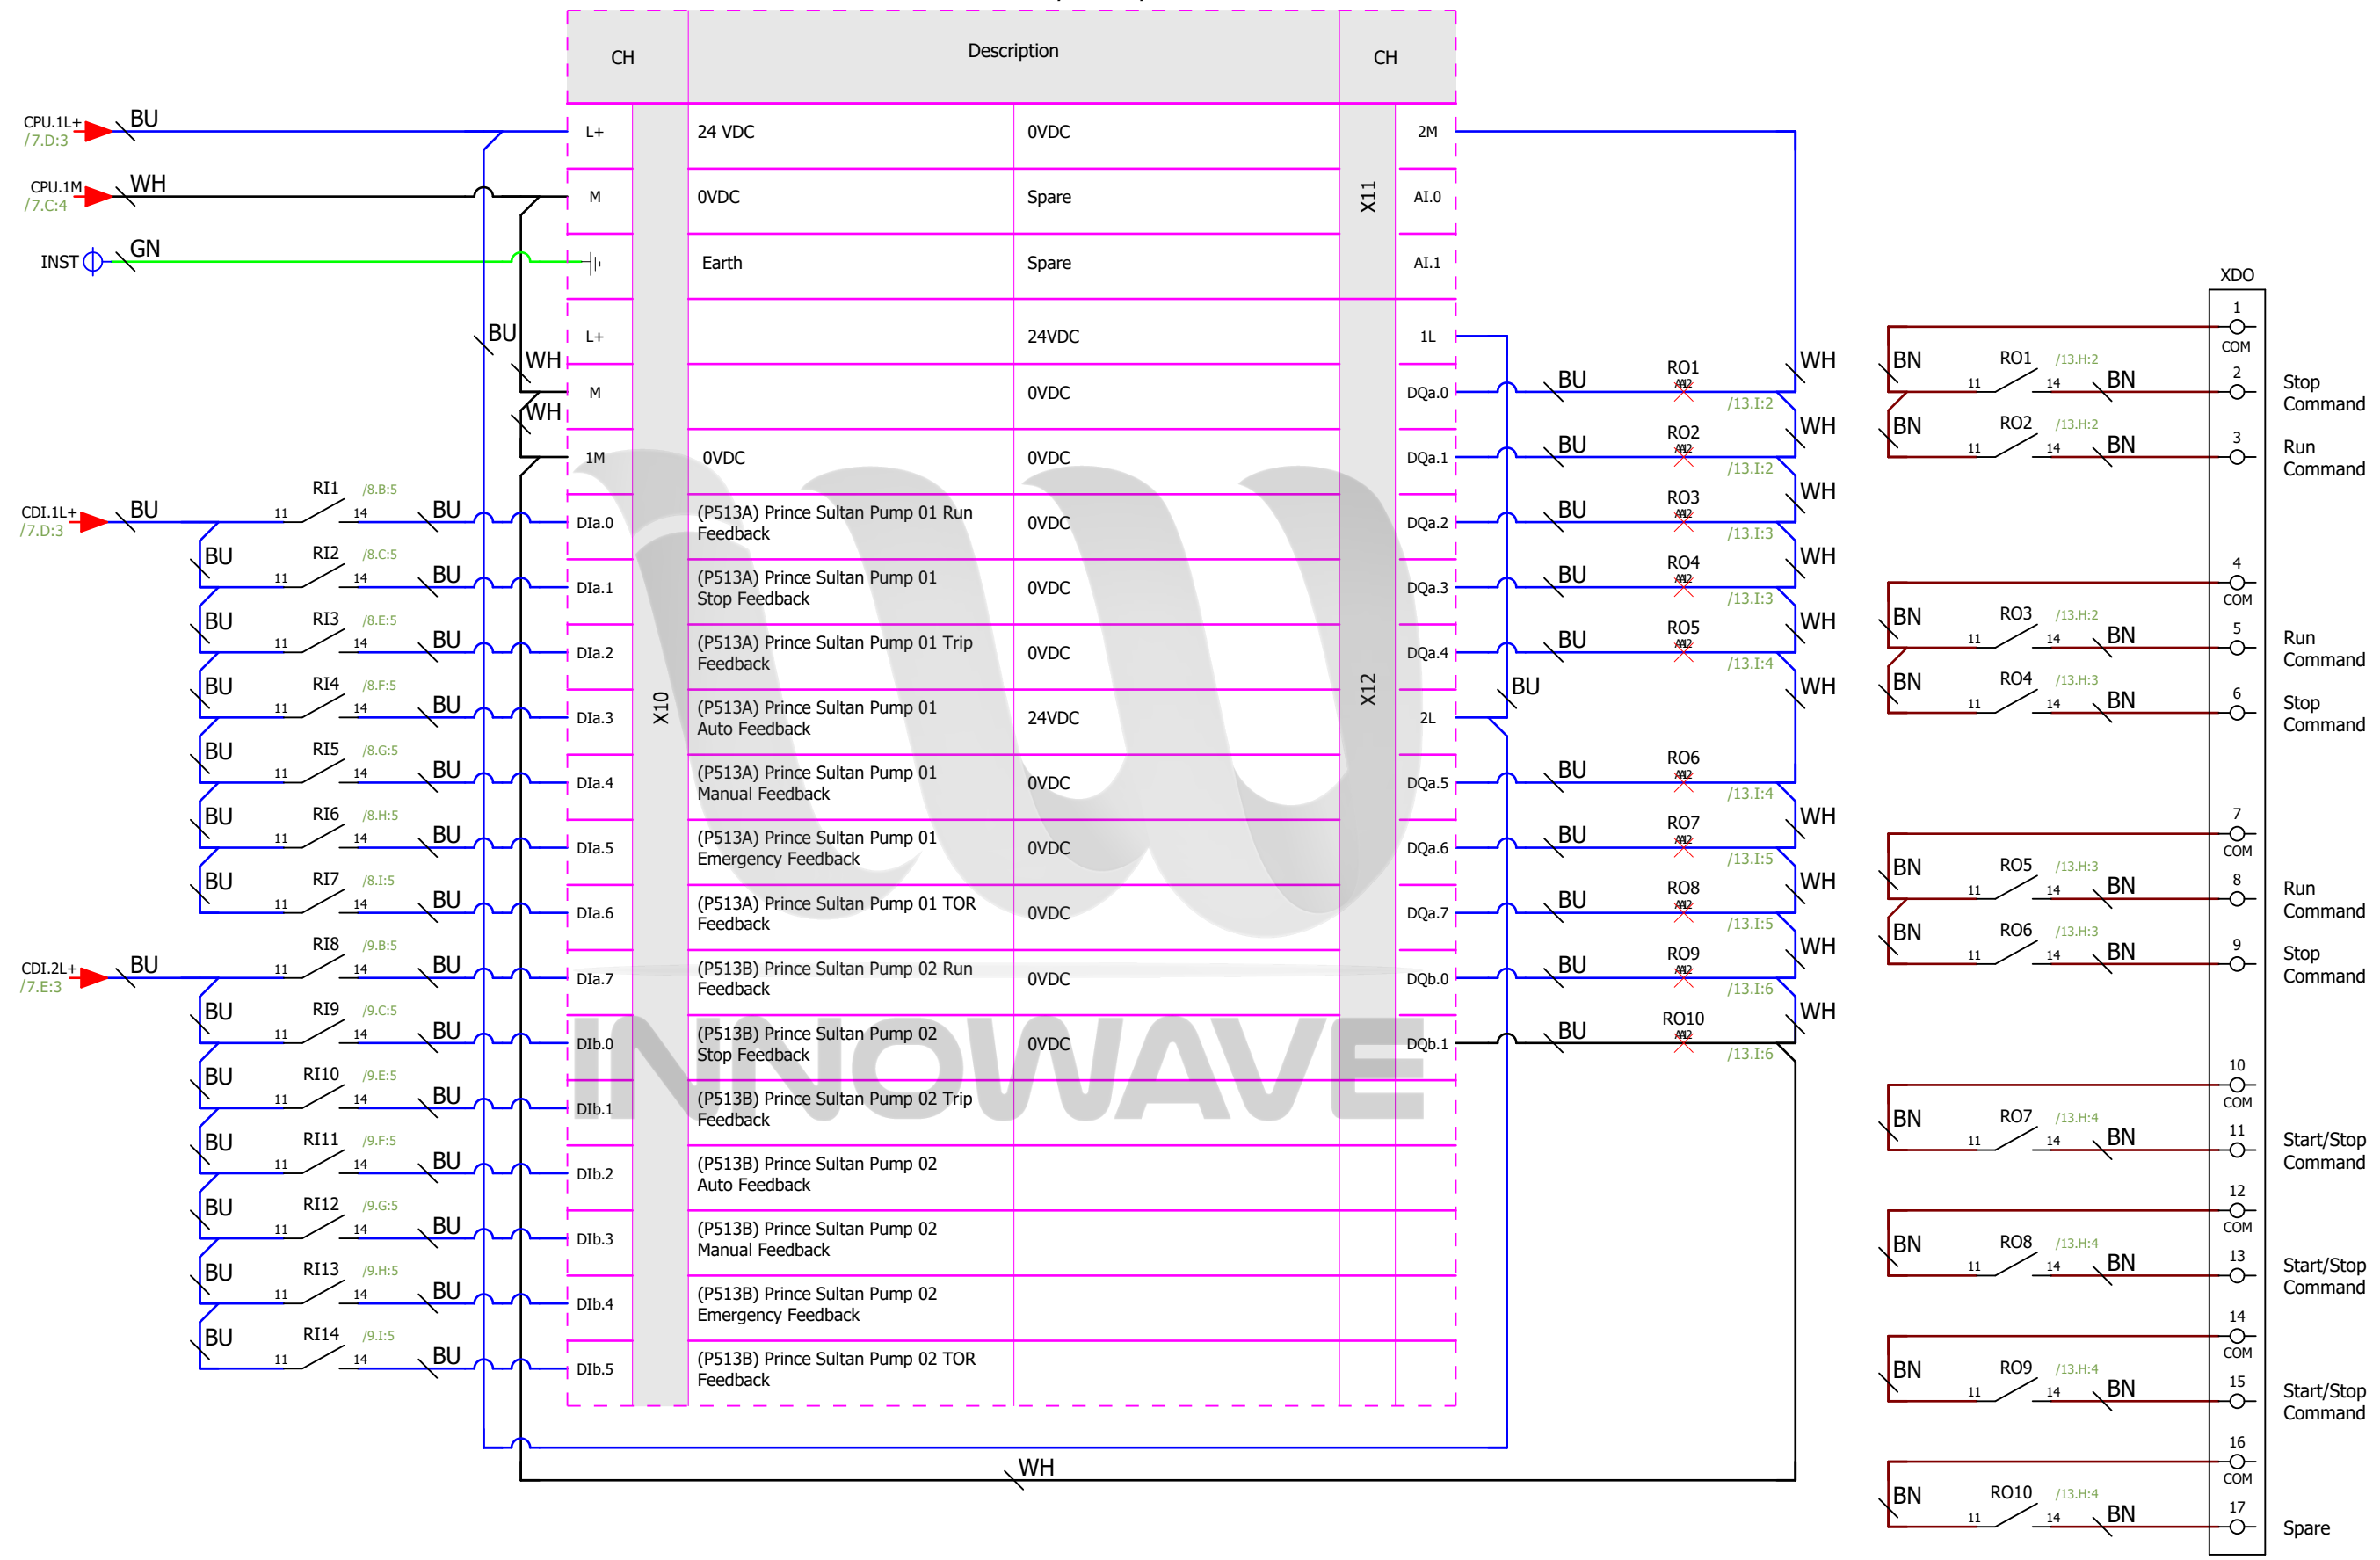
| CH | Description | | CH |
|---|---|---|---|
| L+ | 24 VDC | 0VDC | 2M |
| M | 0VDC | Spare | AI.0 |
| | Earth | Spare | AI.1 |
| L+ | | 24VDC | 1L |
| M | | 0VDC | DQa.0 |
| 1M | 0VDC | 0VDC | DQa.1 |
| DIa.0 | (P513A) Prince Sultan Pump 01 Run Feedback | 0VDC | DQa.2 |
| DIa.1 | (P513A) Prince Sultan Pump 01 Stop Feedback | 0VDC | DQa.3 |
| DIa.2 | (P513A) Prince Sultan Pump 01 Trip Feedback | 0VDC | DQa.4 |
| DIa.3 | (P513A) Prince Sultan Pump 01 Auto Feedback | 24VDC | 2L |
| DIa.4 | (P513A) Prince Sultan Pump 01 Manual Feedback | 0VDC | DQa.5 |
| DIa.5 | (P513A) Prince Sultan Pump 01 Emergency Feedback | 0VDC | DQa.6 |
| DIa.6 | (P513A) Prince Sultan Pump 01 TOR Feedback | 0VDC | DQa.7 |
| DIa.7 | (P513B) Prince Sultan Pump 02 Run Feedback | 0VDC | DQb.0 |
| DIb.0 | (P513B) Prince Sultan Pump 02 Stop Feedback | 0VDC | DQb.1 |
| DIb.1 | (P513B) Prince Sultan Pump 02 Trip Feedback | | |
| DIb.2 | (P513B) Prince Sultan Pump 02 Auto Feedback | | |
| DIb.3 | (P513B) Prince Sultan Pump 02 Manual Feedback | | |
| DIb.4 | (P513B) Prince Sultan Pump 02 Emergency Feedback | | |
| DIb.5 | (P513B) Prince Sultan Pump 02 TOR Feedback | | |

X10 X11 X12

CPU.1L+ /7.D:3 BU
CPU.1M /7.C:4 WH
INST GN
BU WH WH
CDI.1L+ /7.D:3 BU
RI1 /8.B:5 11 14 BU
RI2 /8.C:5
RI3 /8.E:5
RI4 /8.F:5
RI5 /8.G:5
RI6 /8.H:5
RI7 /8.I:5
CDI.2L+ /7.E:3 BU
RI8 /9.B:5
RI9 /9.C:5
RI10 /9.E:5
RI11 /9.F:5
RI12 /9.G:5
RI13 /9.H:5
RI14 /9.I:5

RO1 A1 A2 /13.I:2 BU WH
RO2 /13.I:2
RO3 /13.I:3
RO4 /13.I:3
RO5 /13.I:4
BU
RO6 /13.I:4
RO7 /13.I:5
RO8 /13.I:5
RO9 /13.I:6
RO10 /13.I:6
WH

XDO
1 COM
RO1 /13.H:2 BN 11 14 BN
2 Stop Command
RO2 /13.H:2
3 Run Command
4 COM
RO3 /13.H:2
5 Run Command
RO4 /13.H:3
6 Stop Command
7 COM
RO5 /13.H:3
8 Run Command
RO6 /13.H:3
9 Stop Command
10 COM
RO7 /13.H:4
11 Start/Stop Command
12 COM
RO8 /13.H:4
13 Start/Stop Command
14 COM
RO9 /13.H:4
15 Start/Stop Command
16 COM
RO10 /13.H:4
17 Spare

INNOWAVE